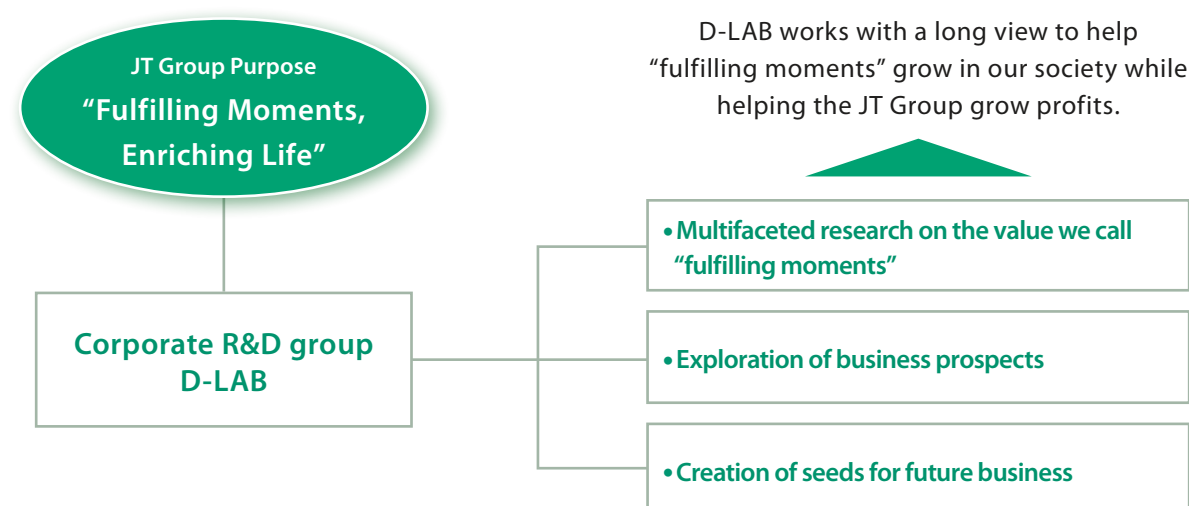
JT Group Purpose
“Fulfilling Moments, Enriching Life”

D-LAB works with a long view to help “fulfilling moments” grow in our society while helping the JT Group grow profits.

Corporate R&D group D-LAB

• Multifaceted research on the value we call “fulfilling moments”

• Exploration of business prospects

• Creation of seeds for future business